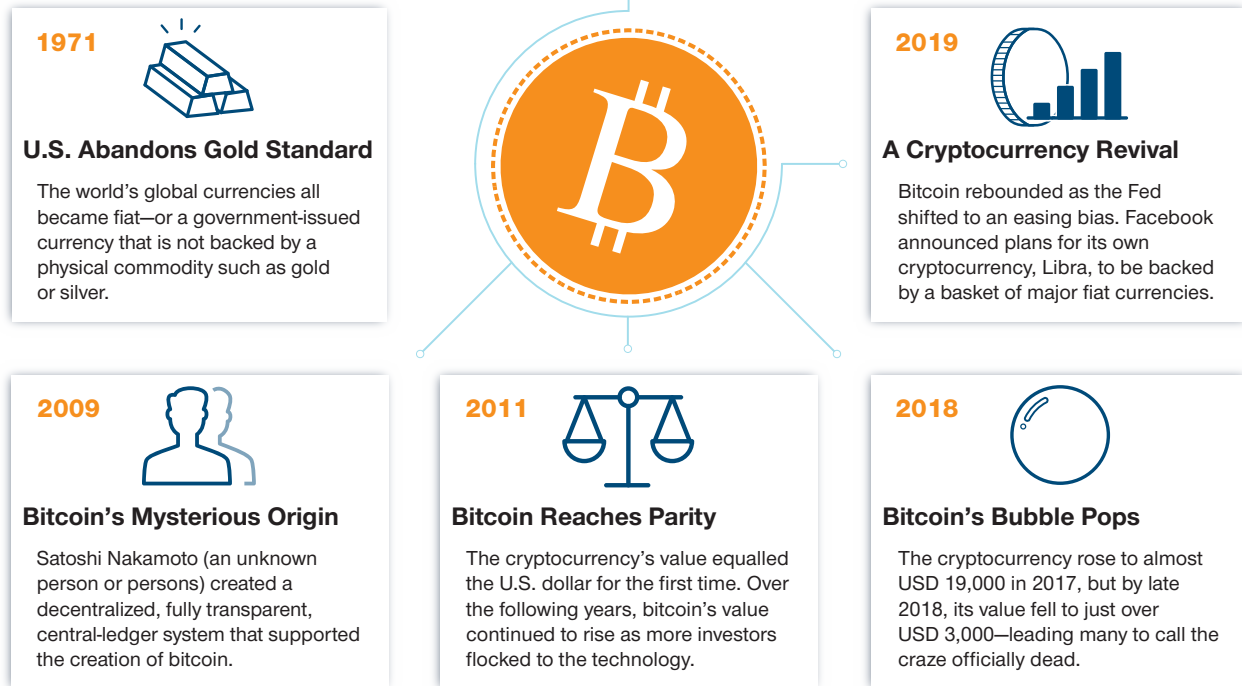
1971

U.S. Abandons Gold Standard

The world's global currencies all became fiat—or a government-issued currency that is not backed by a physical commodity such as gold or silver.

2019

A Cryptocurrency Revival

Bitcoin rebounded as the Fed shifted to an easing bias. Facebook announced plans for its own cryptocurrency, Libra, to be backed by a basket of major fiat currencies.

2009

Bitcoin's Mysterious Origin

Satoshi Nakamoto (an unknown person or persons) created a decentralized, fully transparent, central-ledger system that supported the creation of bitcoin.

2011

Bitcoin Reaches Parity

The cryptocurrency's value equalled the U.S. dollar for the first time. Over the following years, bitcoin's value continued to rise as more investors flocked to the technology.

2018

Bitcoin's Bubble Pops

The cryptocurrency rose to almost USD 19,000 in 2017, but by late 2018, its value fell to just over USD 3,000—leading many to call the craze officially dead.